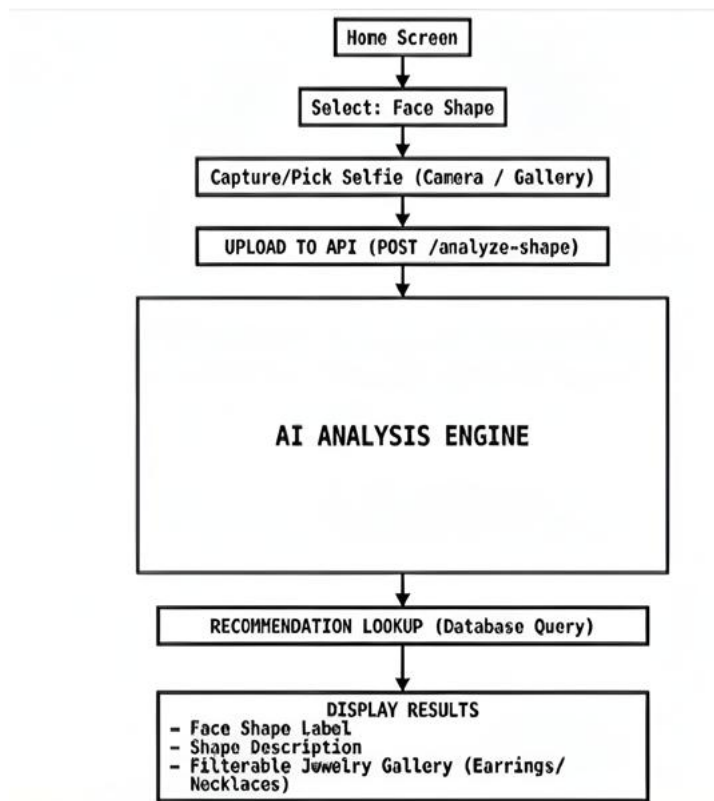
Home Screen

Select: Face Shape

Capture/Pick Selfie (Camera / Gallery)

UPLOAD TO API (POST /analyze-shape)

AI ANALYSIS ENGINE

RECOMMENDATION LOOKUP (Database Query)

DISPLAY RESULTS
- Face Shape Label
- Shape Description
- Filterable Jewelry Gallery (Earrings/ Necklaces)